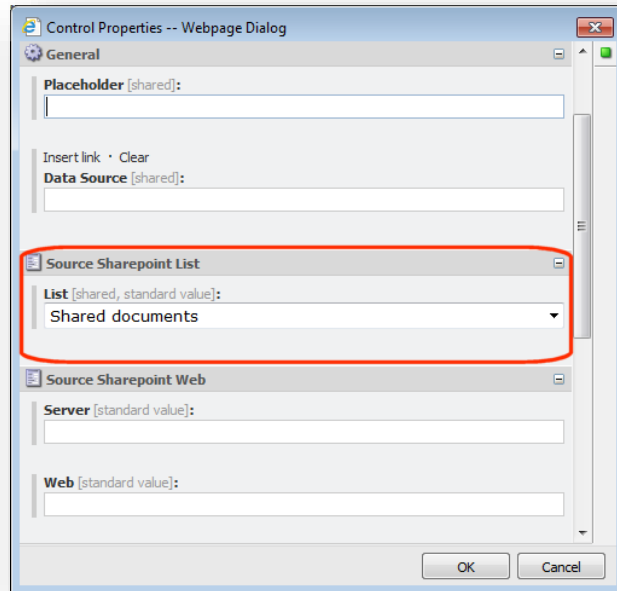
Control Properties -- Webpage Dialog

General

Placeholder [shared]:

Insert link · Clear

Data Source [shared]:

Source Sharepoint List

List [shared, standard value]:

Shared documents

Source Sharepoint Web

Server [standard value]:

Web [standard value]:

OK

Cancel